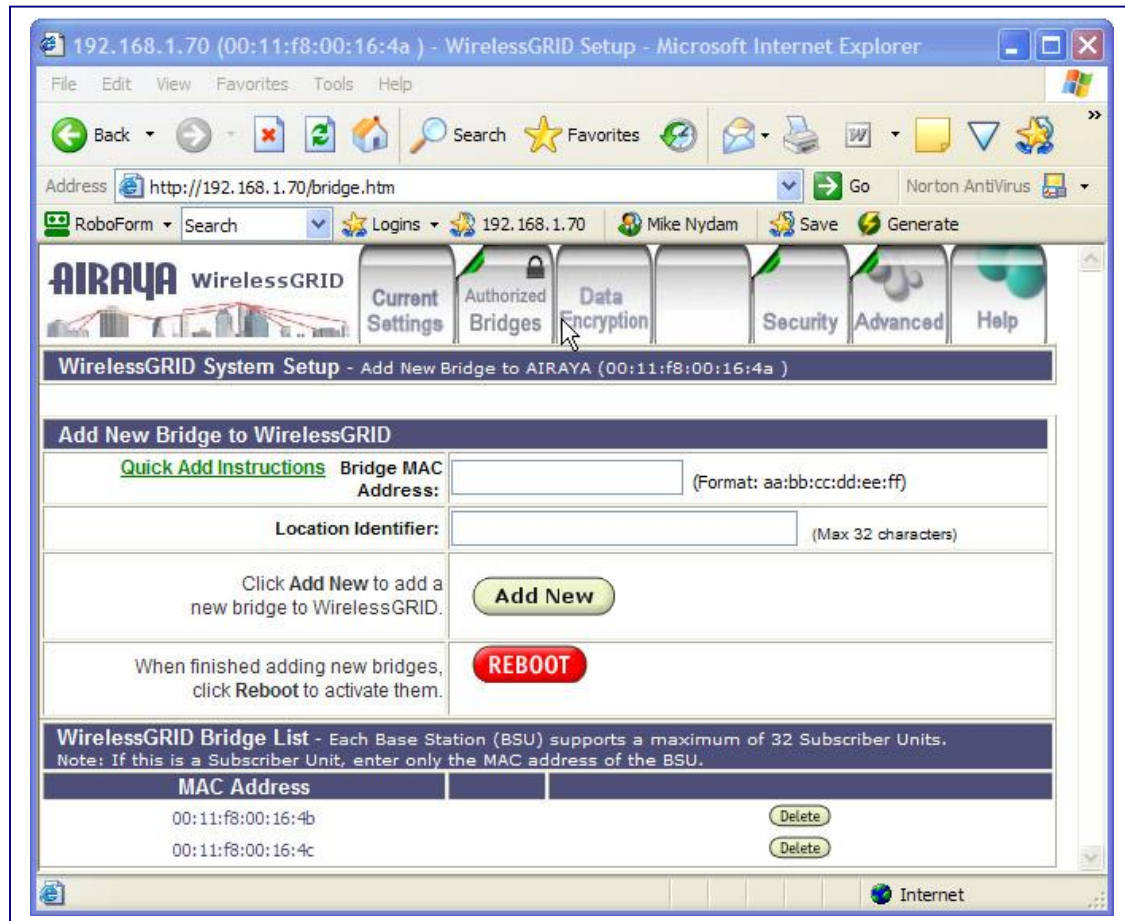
192.168.1.70 (00:11:f8:00:16:4a ) - WirelessGRID Setup - Microsoft Internet Explorer

File Edit View Favorites Tools Help

Back Search Favorites

Address http://192.168.1.70/bridge.htm Go Norton AntiVirus

RoboForm Search Logins 192.168.1.70 Mike Nydam Save Generate

AIRAYA WirelessGRID

Current Settings | Authorized Bridges | Data Encryption | | Security | Advanced | Help

WirelessGRID System Setup - Add New Bridge to AIRAYA (00:11:f8:00:16:4a )

Add New Bridge to WirelessGRID

| | |
|---|---|
| Quick Add Instructions Bridge MAC Address: | (Format: aa:bb:cc:dd:ee:ff) |
| Location Identifier: | (Max 32 characters) |
| Click Add New to add a new bridge to WirelessGRID. | Add New |
| When finished adding new bridges, click Reboot to activate them. | REBOOT |

WirelessGRID Bridge List - Each Base Station (BSU) supports a maximum of 32 Subscriber Units. Note: If this is a Subscriber Unit, enter only the MAC address of the BSU.

| MAC Address | | |
|---|---|---|
| 00:11:f8:00:16:4b | | Delete |
| 00:11:f8:00:16:4c | | Delete |

Internet